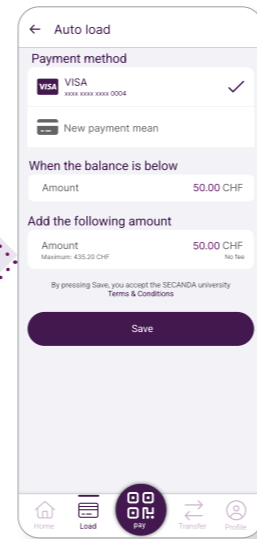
← Auto load

Payment method

VISA
VISA
xxxx xxxx xxxx 0004

New payment mean

When the balance is below

Amount 50.00 CHF

Add the following amount

Amount
Maximum: 435.20 CHF
50.00 CHF
No fee

By pressing Save, you accept the SECANDA university Terms & Conditions

Save

Home
Load
pay
Transfer
Profile